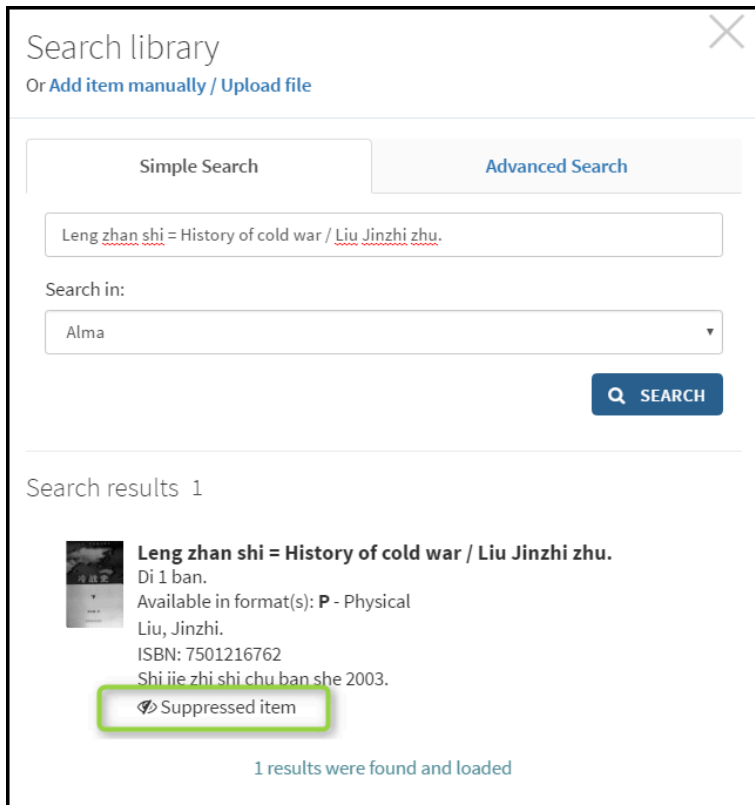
Search library
Or Add item manually / Upload file

Simple Search

Advanced Search

Leng zhan shi = History of cold war / Liu Jinzhi zhu.

Search in:

Alma

SEARCH

Search results 1

Leng zhan shi = History of cold war / Liu Jinzhi zhu.
Di 1 ban.
Available in format(s): P - Physical
Liu, Jinzhi.
ISBN: 7501216762
Shi jie zhi shi chu ban she 2003.
Suppressed item

1 results were found and loaded